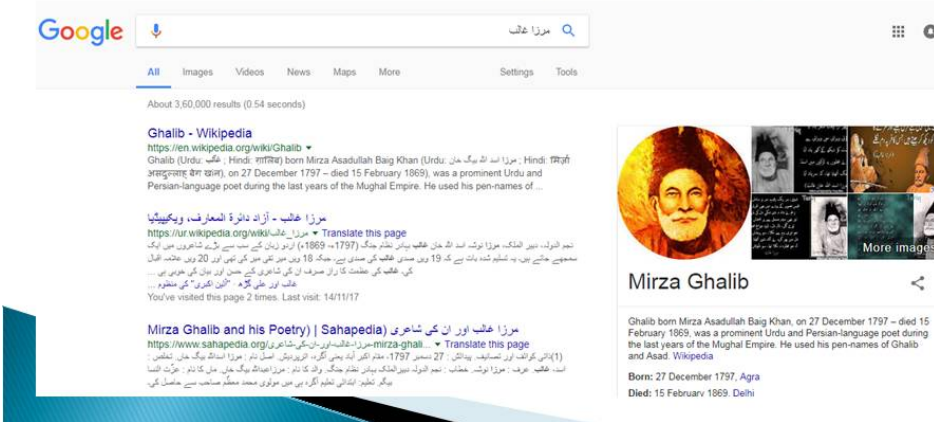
Google

مرزا غالب

All Images Videos News Maps More Settings Tools

About 3,60,000 results (0.54 seconds)

Ghalib - Wikipedia
https://en.wikipedia.org/wiki/Ghalib ▾
Ghalib (Urdu: غالب ; Hindi: ग़ालिब) born Mirza Asadullah Baig Khan (Urdu: مرزا اسد اللہ بیگ خان ; Hindi: मिर्ज़ा असदुल्लाह बेग खां), on 27 December 1797 – died 15 February 1869), was a prominent Urdu and Persian-language poet during the last years of the Mughal Empire. He used his pen-names of ...

مرزا غالب - آزاد دائرۃ المعارف، ویکیپیڈیا
https://ur.wikipedia.org/wiki/مرزا_غالب ▾ Translate this page
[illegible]
You've visited this page 2 times. Last visit: 14/11/17

Mirza Ghalib and his Poetry) | Sahapedia) مرزا غالب اور ان کی شاعری
https://www.sahapedia.org/مرزا-غالب-اور-ان-کی-شاعری-mirza-ghali... ▾ Translate this page
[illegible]

More images

Mirza Ghalib

Ghalib born Mirza Asadullah Baig Khan, on 27 December 1797 – died 15 February 1869, was a prominent Urdu and Persian-language poet during the last years of the Mughal Empire. He used his pen-names of Ghalib and Asad. Wikipedia

Born: 27 December 1797, Agra
Died: 15 February 1869, Delhi